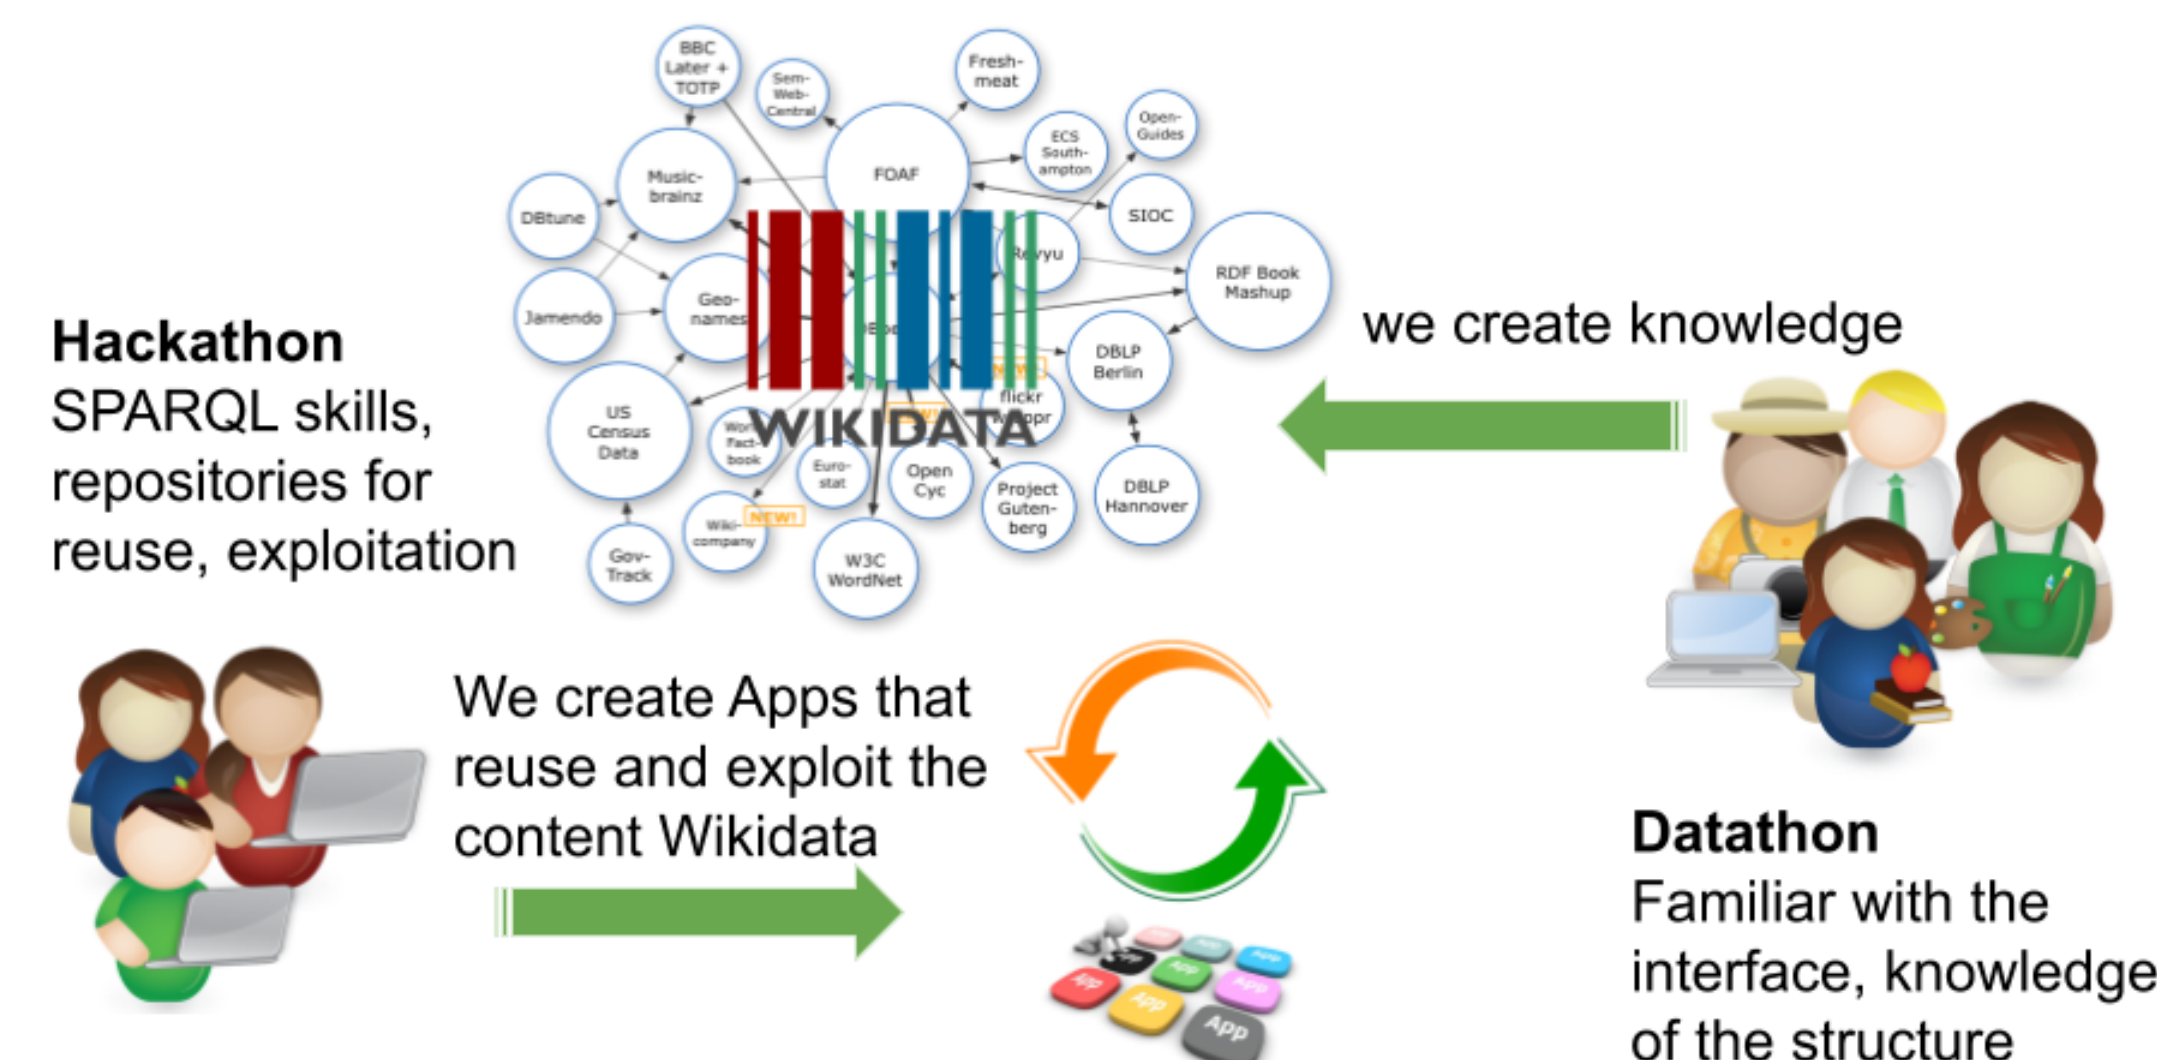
BBC Later + TOTP

Sem-Web-Central

Fresh-meat

Open-Guides

ECS South-ampton

FOAF

Music-brainz

DBtune

SIOC

Revyu

RDF Book Mashup

Jamendo

Geo-names

DBLP Berlin

US Census Data

flickr wrappr

Euro-stat

Open Cyc

Project Guten-berg

DBLP Hannover

Gov-Track

Wiki-company

NEW!

W3C WordNet

WIKIDATA

Hackathon
SPARQL skills, repositories for reuse, exploitation

we create knowledge

We create Apps that reuse and exploit the content Wikidata

App

Datathon
Familiar with the interface, knowledge of the structure